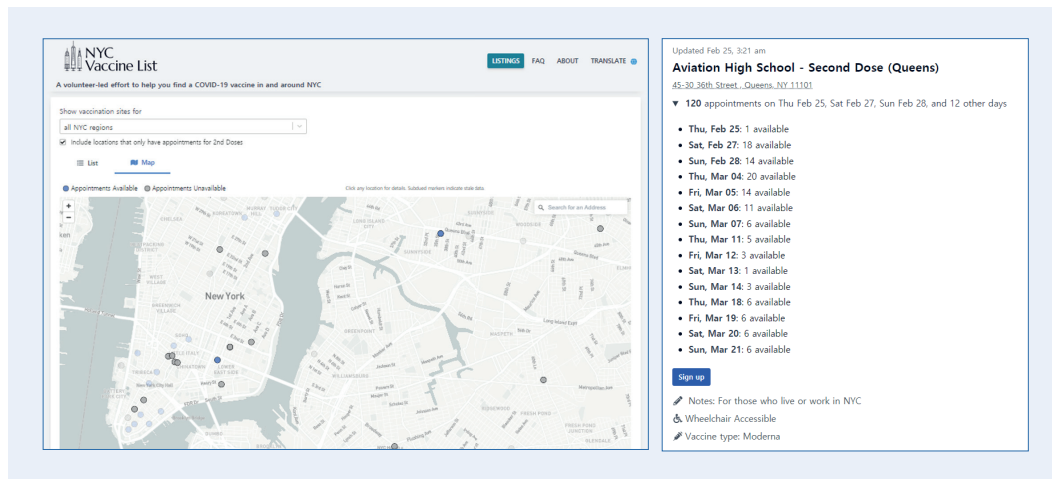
NYC Vaccine List

LISTINGS FAQ ABOUT TRANSLATE

A volunteer-led effort to help you find a COVID-19 vaccine in and around NYC

Show vaccination sites for

all NYC regions

Include locations that only have appointments for 2nd Doses

List Map

Appointments Available Appointments Unavailable

Click any location for details. Subdued markers indicate stale data.

Search for an Address

New York

Updated Feb 25, 3:21 am

Aviation High School - Second Dose (Queens)

45-30 36th Street , Queens, NY 11101

▼ 120 appointments on Thu Feb 25, Sat Feb 27, Sun Feb 28, and 12 other days

- Thu, Feb 25: 1 available
- Sat, Feb 27: 18 available
- Sun, Feb 28: 14 available
- Thu, Mar 04: 20 available
- Fri, Mar 05: 14 available
- Sat, Mar 06: 11 available
- Sun, Mar 07: 6 available
- Thu, Mar 11: 5 available
- Fri, Mar 12: 3 available
- Sat, Mar 13: 1 available
- Sun, Mar 14: 3 available
- Thu, Mar 18: 6 available
- Fri, Mar 19: 6 available
- Sat, Mar 20: 6 available
- Sun, Mar 21: 6 available

Sign up

Notes: For those who live or work in NYC

Wheelchair Accessible

Vaccine type: Moderna